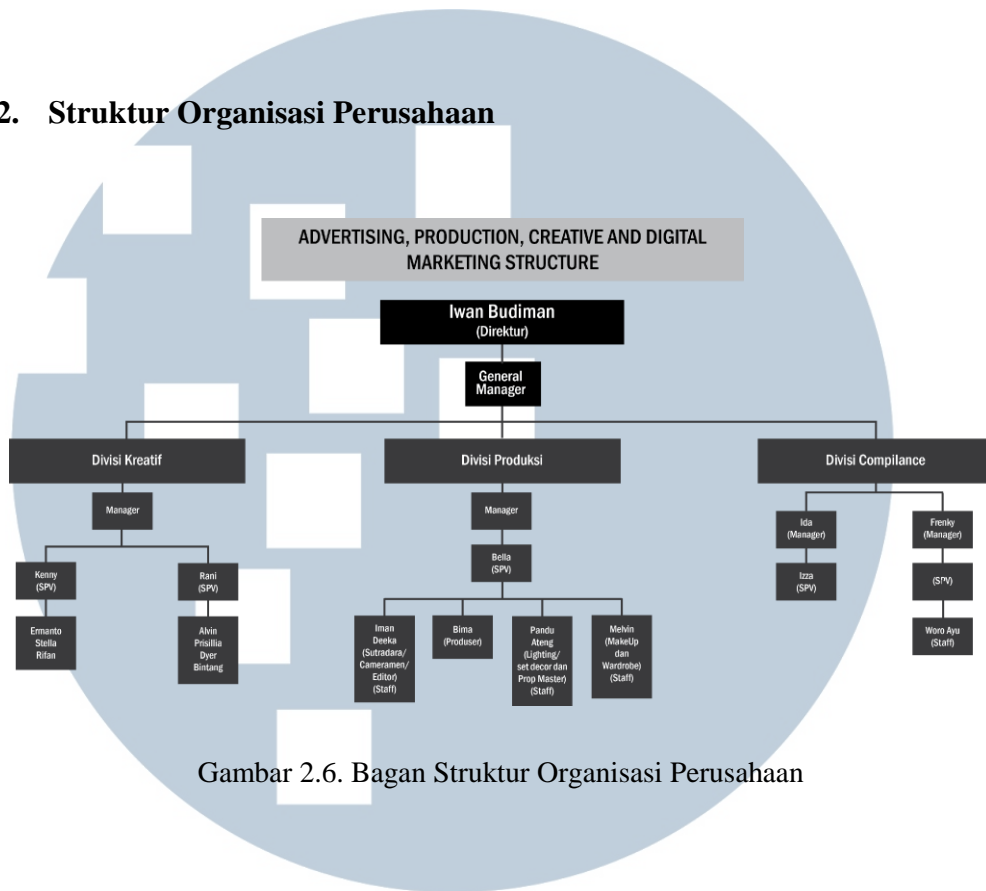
2. Struktur Organisasi Perusahaan

ADVERTISING, PRODUCTION, CREATIVE AND DIGITAL MARKETING STRUCTURE

Iwan Budiman
(Direktur)

General Manager

Divisi Kreatif

Manager

Kenny
(SPV)

Ermanto
Stella
Rifan

Rani
(SPV)

Alvin
Prisillia
Dyer
Bintang

Divisi Produksi

Manager

Bella
(SPV)

Iman
Deeka
(Sutradara/
Cameramen/
Editor)
(Staff)

Bima
(Produser)

Pandu
Ateng
(Lighting/
set decor dan
Prop Master)
(Staff)

Melvin
(MakeUp
dan
Wardrobe)
(Staff)

Divisi Compilance

Ida
(Manager)

Izza
(SPV)

Frenky
(Manager)

(SPV)

Woro Ayu
(Staff)

Gambar 2.6. Bagan Struktur Organisasi Perusahaan